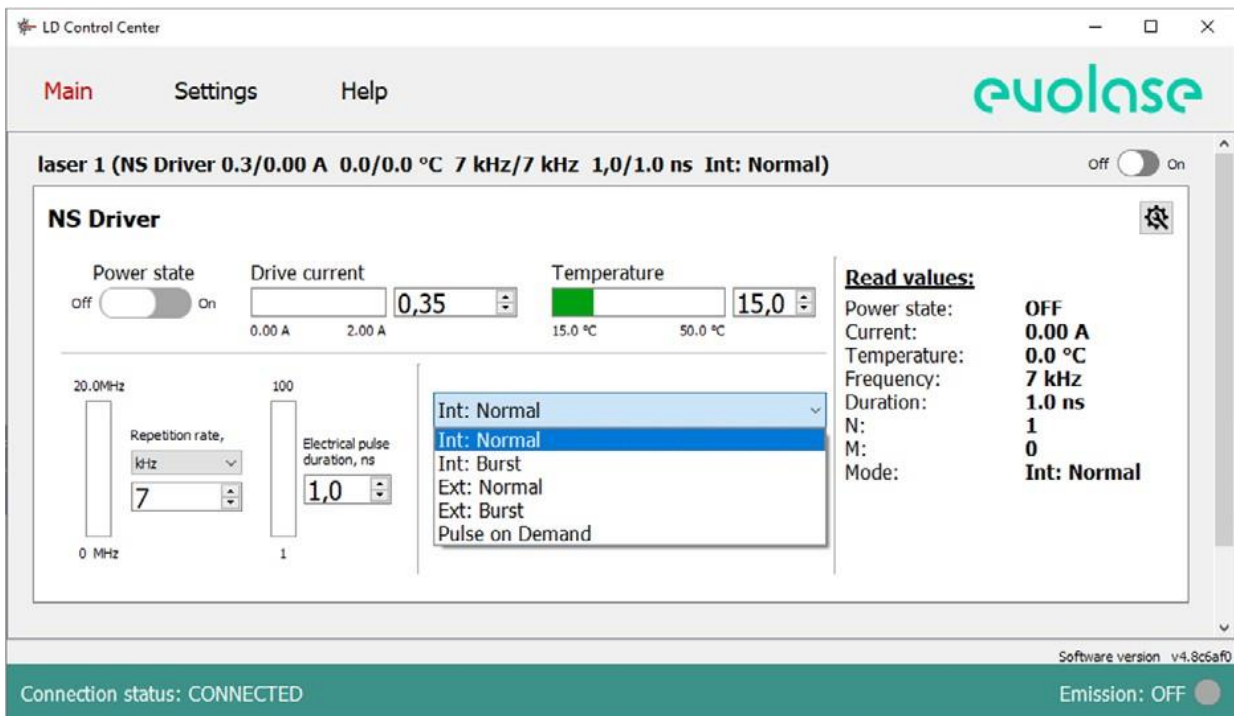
LD Control Center

Main Settings Help

evolase

laser 1 (NS Driver 0.3/0.00 A 0.0/0.0 °C 7 kHz/7 kHz 1,0/1.0 ns Int: Normal)

Off On

NS Driver

Power state
Off On

Drive current
0,35
0.00 A 2.00 A

Temperature
15,0
15.0 °C 50.0 °C

Read values:

| | |
|---|---|
| Power state: | OFF |
| Current: | 0.00 A |
| Temperature: | 0.0 °C |
| Frequency: | 7 kHz |
| Duration: | 1.0 ns |
| N: | 1 |
| M: | 0 |
| Mode: | Int: Normal |

20.0MHz
Repetition rate,
kHz
7
0 MHz

100
Electrical pulse duration, ns
1,0
1

Int: Normal
Int: Normal
Int: Burst
Ext: Normal
Ext: Burst
Pulse on Demand

Software version v4.8c6af0

Connection status: CONNECTED

Emission: OFF